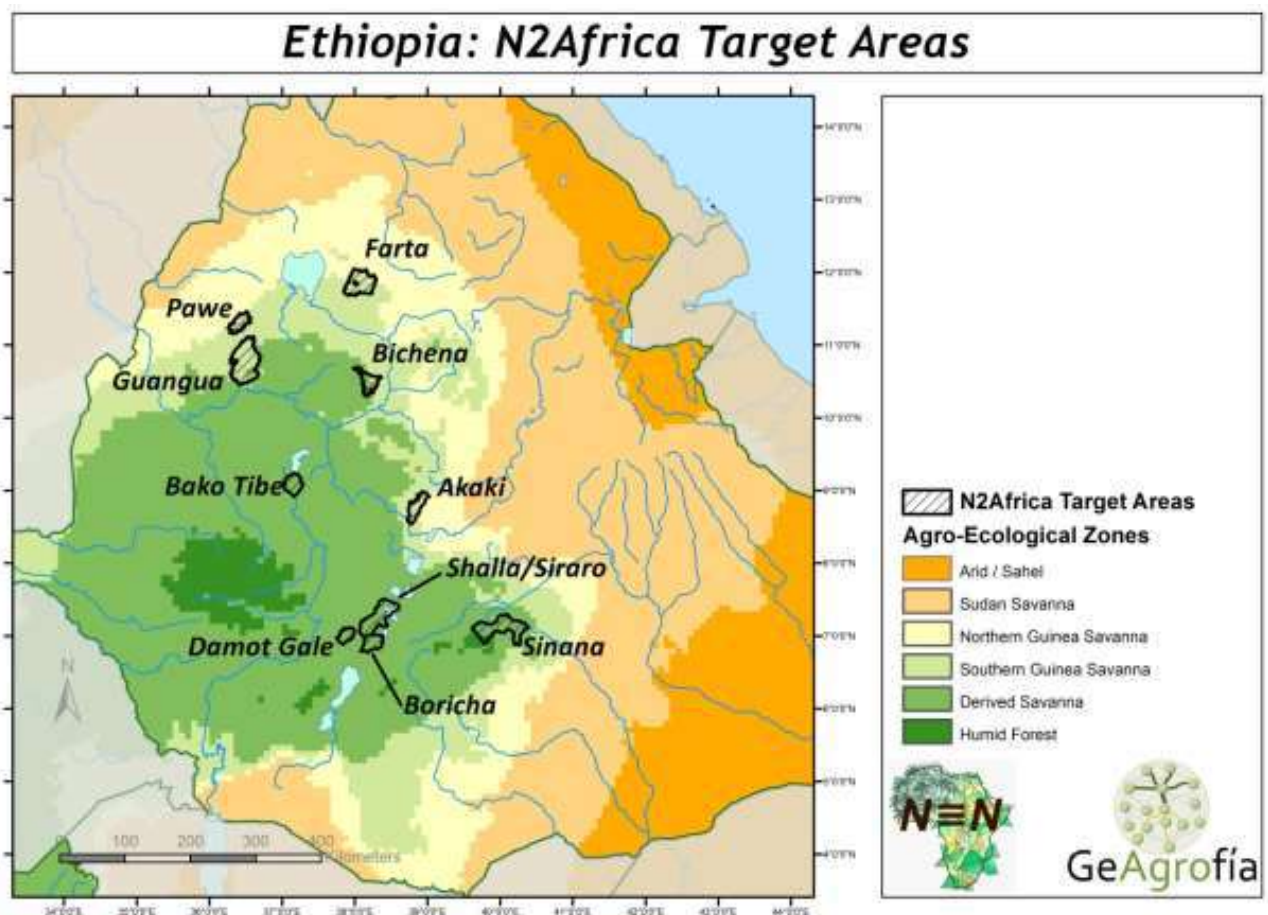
Ethiopia: N2Africa Target Areas

Farta
Pawe
Bichena
Guangua
Bako Tibe
Akaki
Shalla/Siraro
Damot Gale
Sinana
Boricha

N
0 100 200 300 400 Kilometers

14°0'0"N
13°0'0"N
12°0'0"N
11°0'0"N
10°0'0"N
9°0'0"N
8°0'0"N
7°0'0"N
6°0'0"N
5°0'0"N
4°0'0"N

34°0'0"E 35°0'0"E 36°0'0"E 37°0'0"E 38°0'0"E 39°0'0"E 40°0'0"E 41°0'0"E 42°0'0"E 43°0'0"E 44°0'0"E

N2Africa Target Areas
Agro-Ecological Zones
Arid / Sahel
Sudan Savanna
Northern Guinea Savanna
Southern Guinea Savanna
Derived Savanna
Humid Forest

N≡N

GeAgrofía